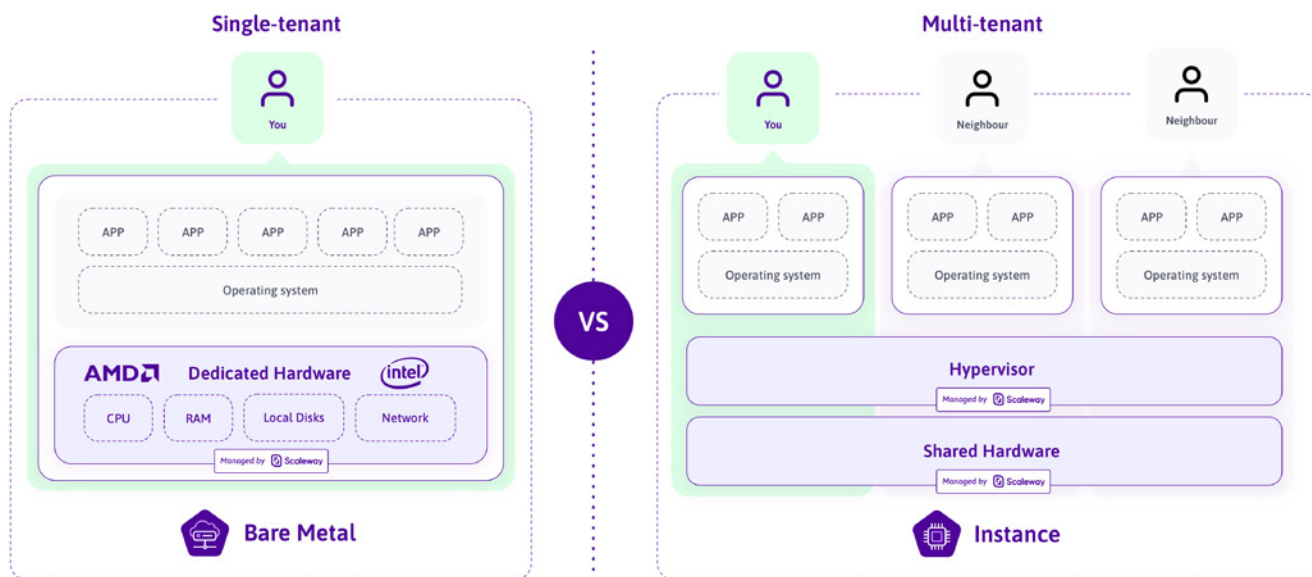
Single-tenant

You

APP APP APP APP APP

Operating system

AMD Dedicated Hardware intel

CPU RAM Local Disks Network

Managed by Scaleway

Bare Metal

VS

Multi-tenant

You

Neighbour

Neighbour

APP APP

Operating system

APP APP

Operating system

APP APP

Operating system

Hypervisor

Managed by Scaleway

Shared Hardware

Managed by Scaleway

Instance